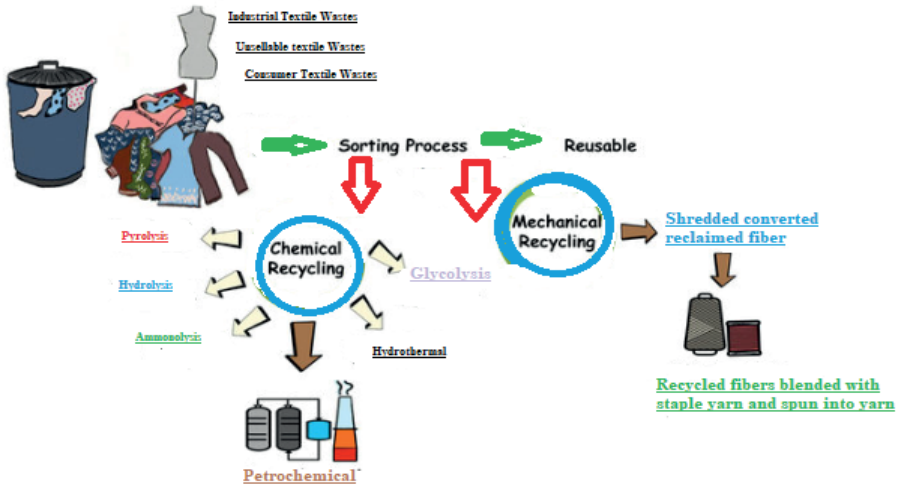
Industrial Textile Wastes

Unsellable textile Wastes

Consumer Textile Wastes

Sorting Process

Reusable

Chemical Recycling

Mechanical Recycling

Shredded converted reclaimed fiber

Pyrolysis

Hydrolysis

Ammonolysis

Glycolysis

Hydrothermal

Recycled fibers blended with staple yarn and spun into yarn

Petrochemical